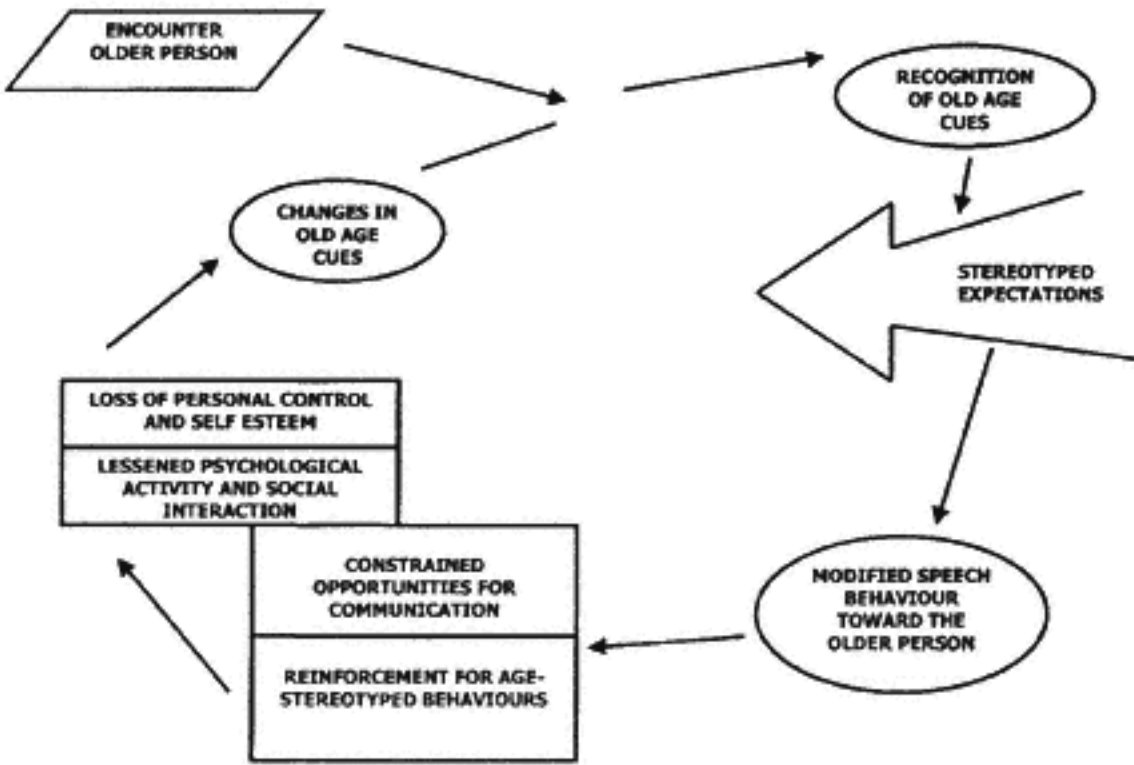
ENCOUNTER OLDER PERSON

RECOGNITION OF OLD AGE CUES

CHANGES IN OLD AGE CUES

STEREOTYPED EXPECTATIONS

LOSS OF PERSONAL CONTROL AND SELF ESTEEM

LESSENED PSYCHOLOGICAL ACTIVITY AND SOCIAL INTERACTION

CONSTRAINED OPPORTUNITIES FOR COMMUNICATION

REINFORCEMENT FOR AGE-STEREOTYPED BEHAVIOURS

MODIFIED SPEECH BEHAVIOUR TOWARD THE OLDER PERSON